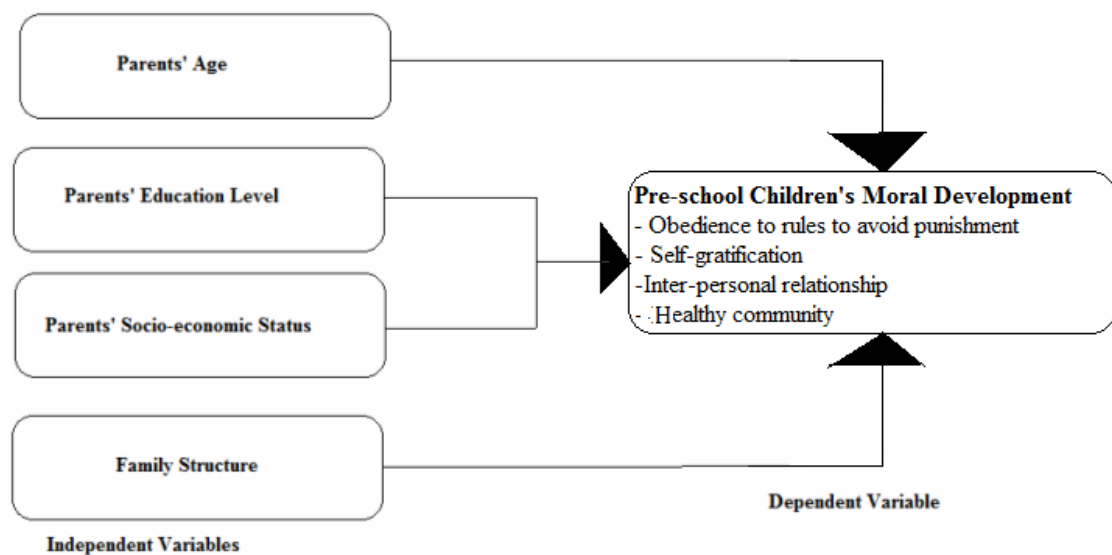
Parents' Age

Parents' Education Level

Parents' Socio-economic Status

Family Structure

Independent Variables

Pre-school Children's Moral Development
- Obedience to rules to avoid punishment
- Self-gratification
-Inter-personal relationship
- :Healthy community

Dependent Variable